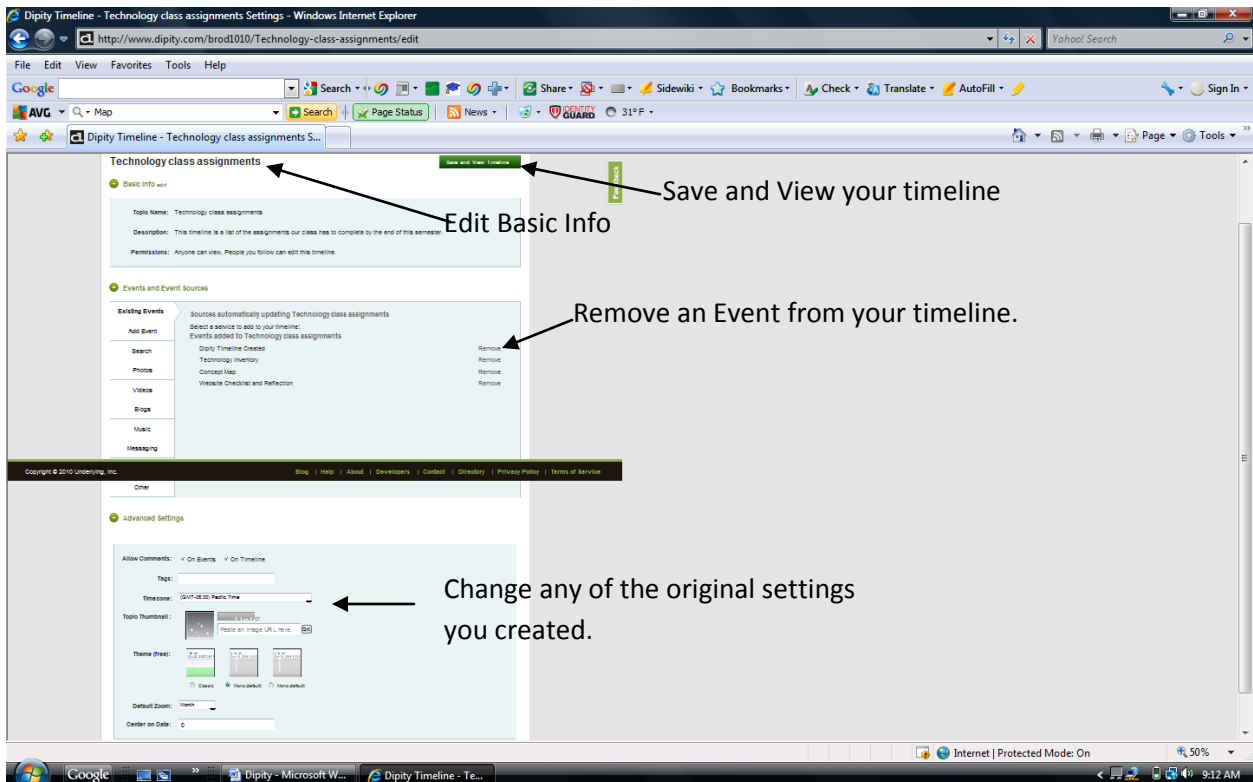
Dipity Timeline - Technology class assignments Settings - Windows Internet Explorer

http://www.dipity.com/brod1010/Technology-class-assignments/edit

Yahoo! Search

File Edit View Favorites Tools Help

Google Search Share Sidewiki Bookmarks Check Translate AutoFill Sign In

AVG Map Search Page Status News IDENTITY GUARD 31°F

Dipity Timeline - Technology class assignments S...

Page Tools

Technology class assignments

Save and View Timeline

Feedback

Save and View your timeline

Basic Info edit

Edit Basic Info

Topic Name: Technology class assignments

Description: This timeline is a list of the assignments our class has to complete by the end of this semester.

Permissions: Anyone can view. People you follow can edit this timeline.

Events and Event Sources

Existing Events

Add Event

Search

Photos

Videos

Blogs

Music

Messaging

Other

Sources automatically updating Technology class assignments

Select a service to add to your timeline!

Events added to Technology class assignments

Dipity Timeline Created Remove

Technology Inventory Remove

Concept Map Remove

Website Checklist and Reflection Remove

Remove an Event from your timeline.

Copyright © 2010 Underlying, Inc.

Blog | Help | About | Developers | Contact | Directory | Privacy Policy | Terms of Service

Advanced Settings

Allow Comments: On Events On Timeline

Tags:

Timezone: (GMT-08:00) Pacific Time

Topic Thumbnail:

Paste an image URL here. OK

Theme (free):

Classic Mono default Mono default

Default Zoom: Month

Center on Date: 0

Change any of the original settings you created.

Internet | Protected Mode: On

50%

Google

Dipity - Microsoft W...

Dipity Timeline - Te...

9:12 AM